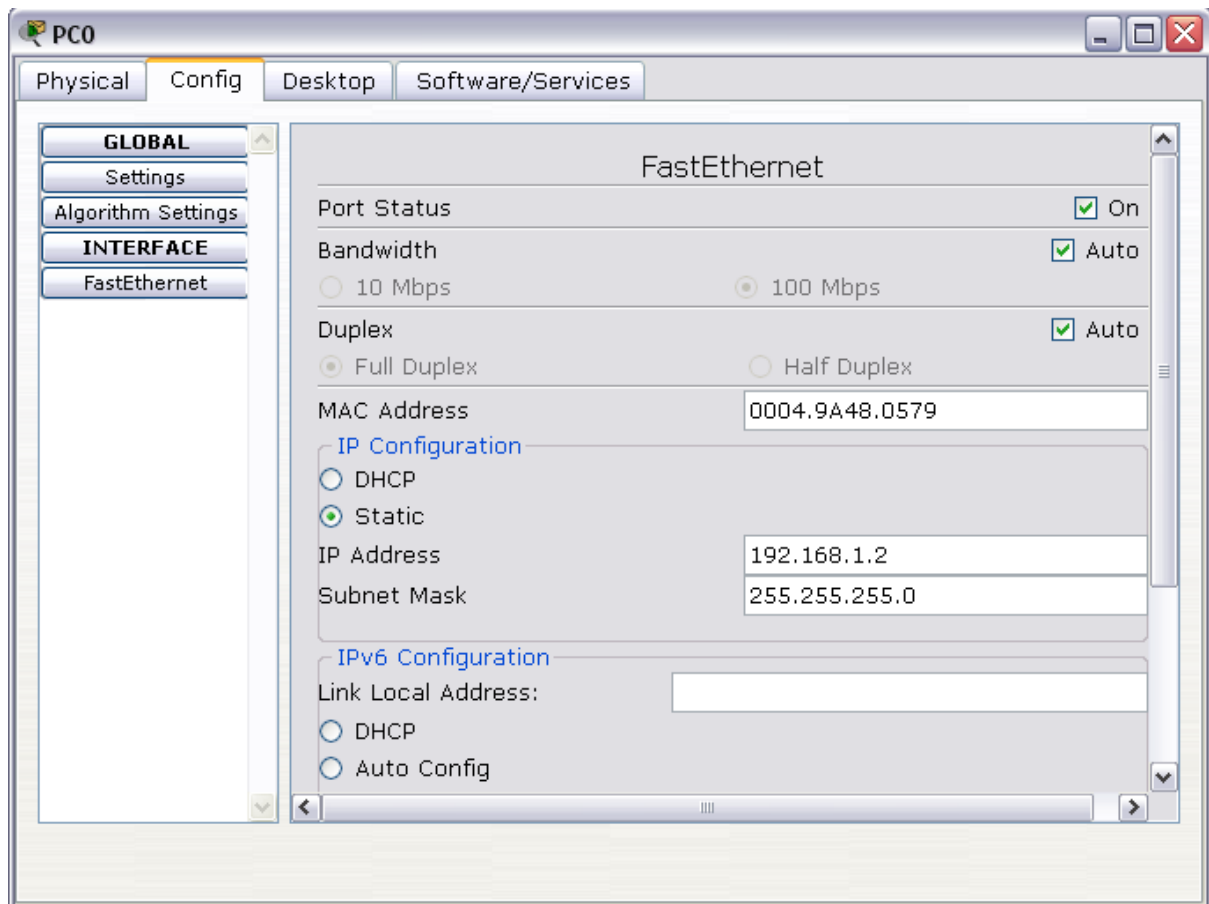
PC0

Physical | Config | Desktop | Software/Services

GLOBAL
Settings
Algorithm Settings
INTERFACE
FastEthernet

FastEthernet

Port Status ☑ On

Bandwidth ☑ Auto

10 Mbps 100 Mbps

Duplex ☑ Auto

Full Duplex Half Duplex

MAC Address 0004.9A48.0579

IP Configuration

DHCP

Static

IP Address 192.168.1.2

Subnet Mask 255.255.255.0

IPv6 Configuration

Link Local Address:

DHCP

Auto Config